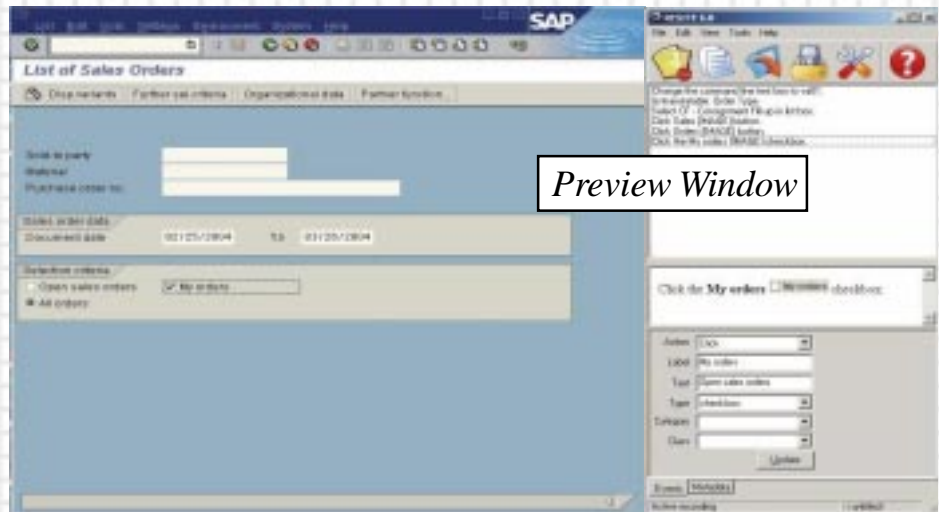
List Edit Goto Settings Environment System Help

SAP

List of Sales Orders

Disp.variants Further sel.criteria Organizational data Partner function

Sold-to party
Material
Purchase order no.

Sales order data
Document date 01/25/2004 to 01/25/2004

Selection criteria
Open sales orders
All orders
My orders

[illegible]

File Edit View Tools Help

Change the command line text box to va05.
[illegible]
Select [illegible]
Click Sales [RANGE] button.
Click Orders [RANGE] button.
Click the My orders [RANGE] checkbox.

Preview Window

Click the My orders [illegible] checkbox.

Action Click
Label My orders
Text Open sales orders
Type checkbox
Category
Class
Update

Events Metadata
Active recording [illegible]